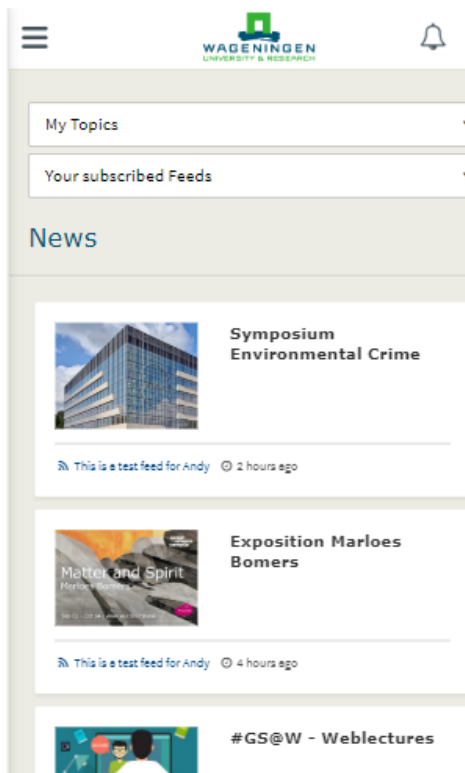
WAGENINGEN
UNIVERSITY & RESEARCH

My Topics

Your subscribed Feeds

News

Symposium Environmental Crime

This is a test feed for Andy 2 hours ago

Matter and Spirit
Marloes Bomers

Exposition Marloes Bomers

This is a test feed for Andy 4 hours ago

#GS@W - Weblectures